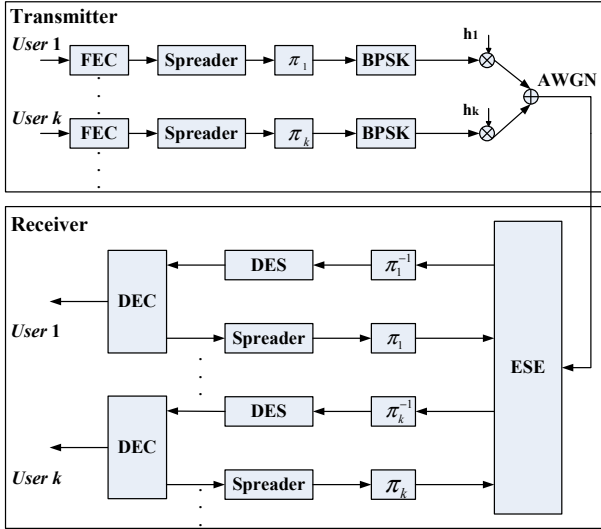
Transmitter

User 1

FEC

Spreader

$\pi_1$

BPSK

h1

AWGN

User k

FEC

Spreader

$\pi_k$

BPSK

hk

Receiver

DEC

DES

$\pi_1^{-1}$

User 1

Spreader

$\pi_1$

ESE

DEC

DES

$\pi_k^{-1}$

User k

Spreader

$\pi_k$